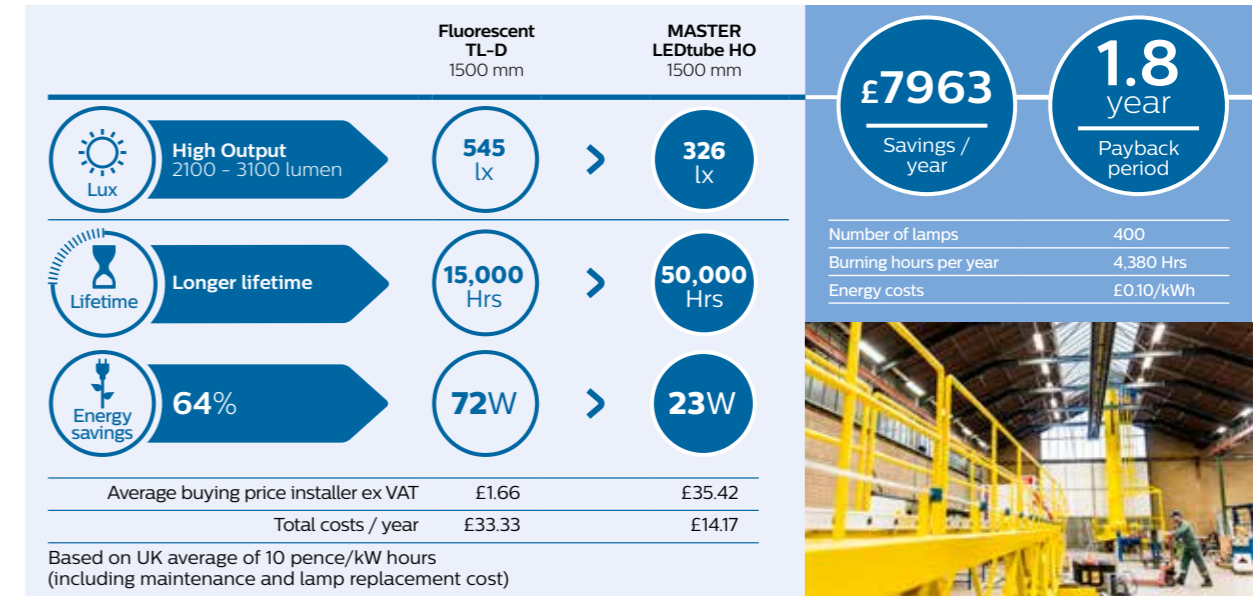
Fluorescent TL-D
1500 mm

MASTER LEDtube HO
1500 mm

Lux
High Output
2100 - 3100 lumen

545
lx

326
lx

Lifetime
Longer lifetime

15,000
Hrs

50,000
Hrs

Energy savings
64%

72W

23W

| | | |
|---|---|---|
| Average buying price installer ex VAT | £1.66 | £35.42 |
| Total costs / year | £33.33 | £14.17 |

Based on UK average of 10 pence/kW hours (including maintenance and lamp replacement cost)

£7963
Savings / year

1.8
year
Payback period

| | |
|---|---|
| Number of lamps | 400 |
| Burning hours per year | 4,380 Hrs |
| Energy costs | £0.10/kWh |